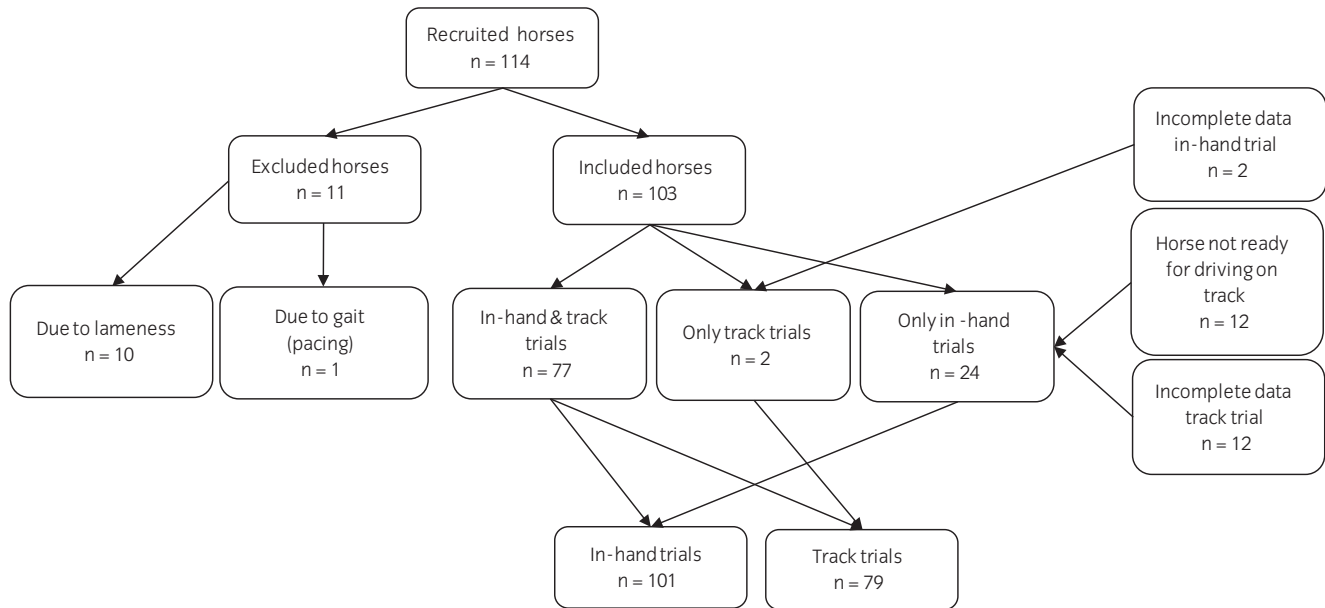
Recruited horses
n = 114

Excluded horses
n = 11

Included horses
n = 103

Incomplete data in-hand trial
n = 2

Due to lameness
n = 10

Due to gait (pacing)
n = 1

In-hand & track trials
n = 77

Only track trials
n = 2

Only in -hand trials
n = 24

Horse not ready for driving on track
n = 12

Incomplete data track trial
n = 12

In-hand trials
n = 101

Track trials
n = 79